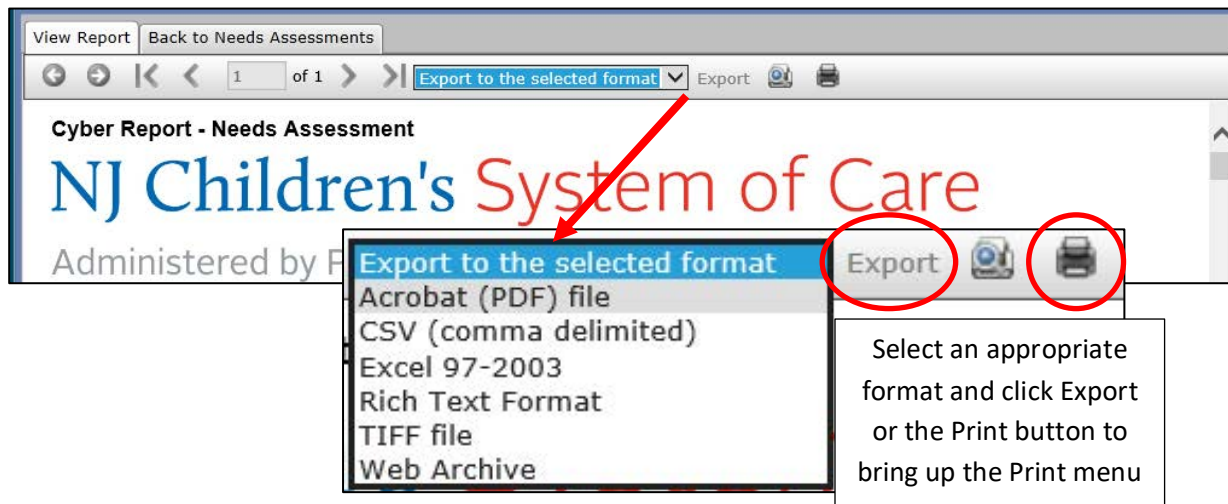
View Report | Back to Needs Assessments

1 of 1 Export to the selected format Export

Cyber Report - Needs Assessment

NJ Children's System of Care

Administered by P

Export to the selected format
Acrobat (PDF) file
CSV (comma delimited)
Excel 97-2003
Rich Text Format
TIFF file
Web Archive

Export

Select an appropriate format and click Export or the Print button to bring up the Print menu